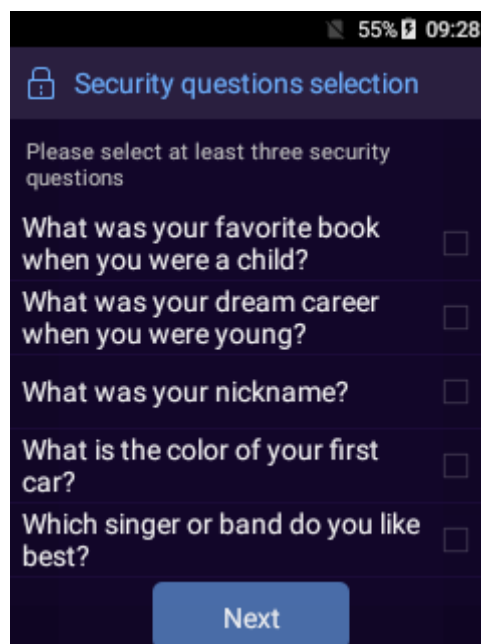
55% 09:28

Security questions selection

Please select at least three security questions

What was your favorite book when you were a child?

What was your dream career when you were young?

What was your nickname?

What is the color of your first car?

Which singer or band do you like best?

Next